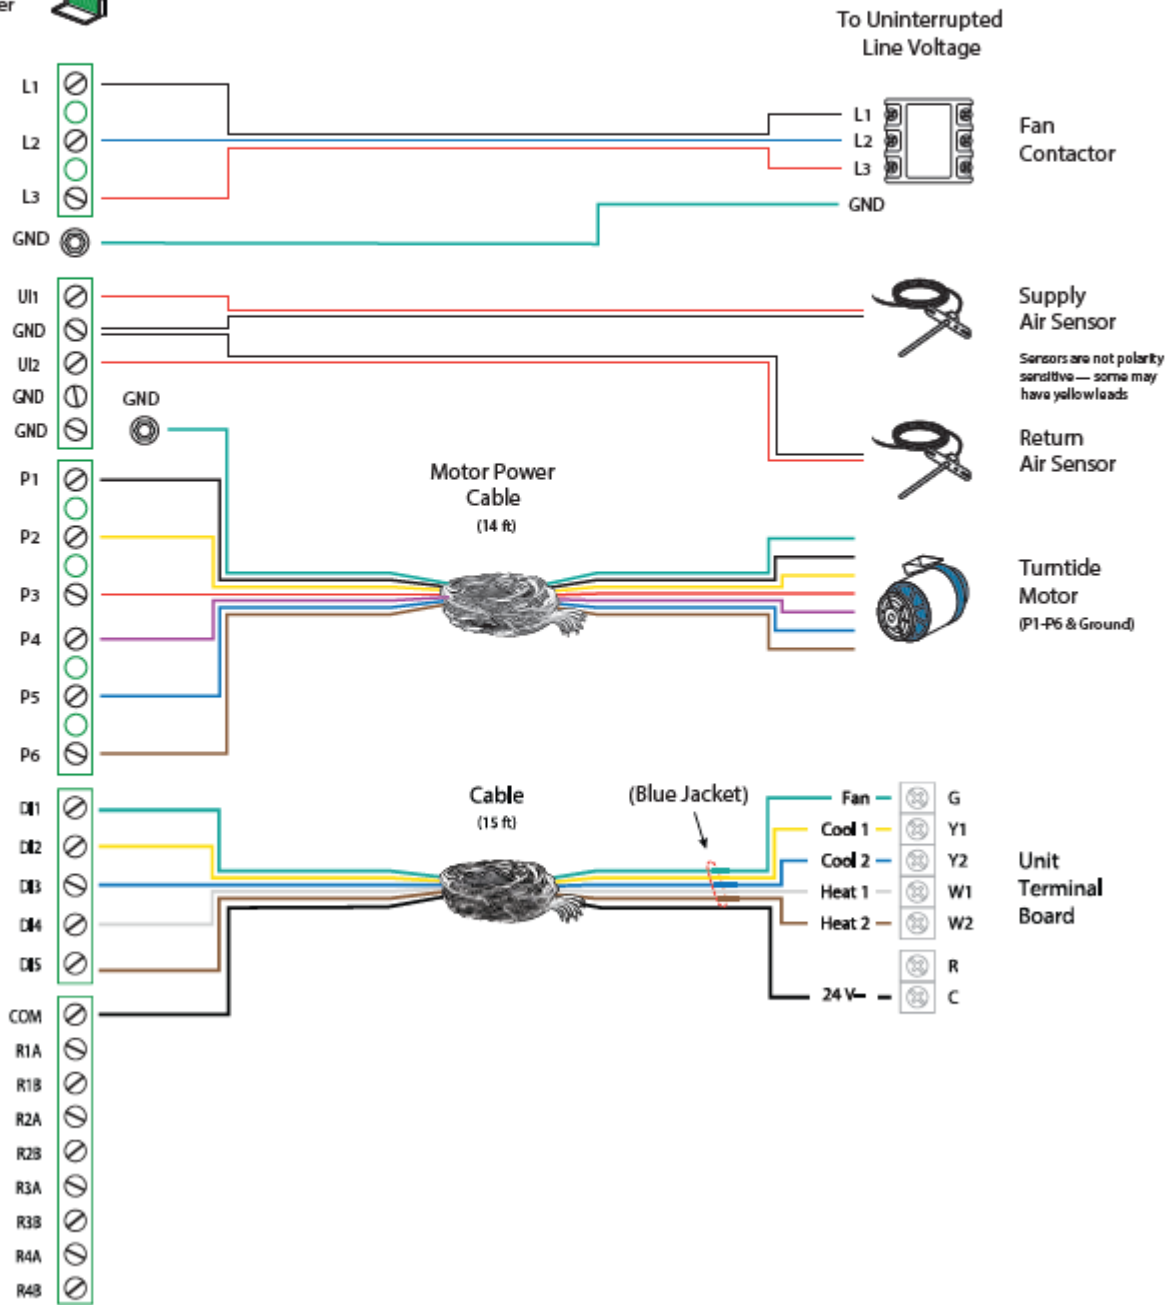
er

To Uninterrupted Line Voltage

L1
L2
L3
GND

L1
L2
L3
GND

Fan Contactor

UI1
GND
UI2
GND
GND

GND

Supply Air Sensor

Sensors are not polarity sensitive — some may have yellow leads

Return Air Sensor

P1
P2
P3
P4
P5
P6

Motor Power Cable
(14 ft)

Turntide Motor
(P1-P6 & Ground)

DI1
DI2
DI3
DI4
DI5

Cable
(15 ft)

(Blue Jacket)

Fan
Cool 1
Cool 2
Heat 1
Heat 2
24 V

G
Y1
Y2
W1
W2
R
C

Unit Terminal Board

COM
R1A
R1B
R2A
R2B
R3A
R3B
R4A
R4B